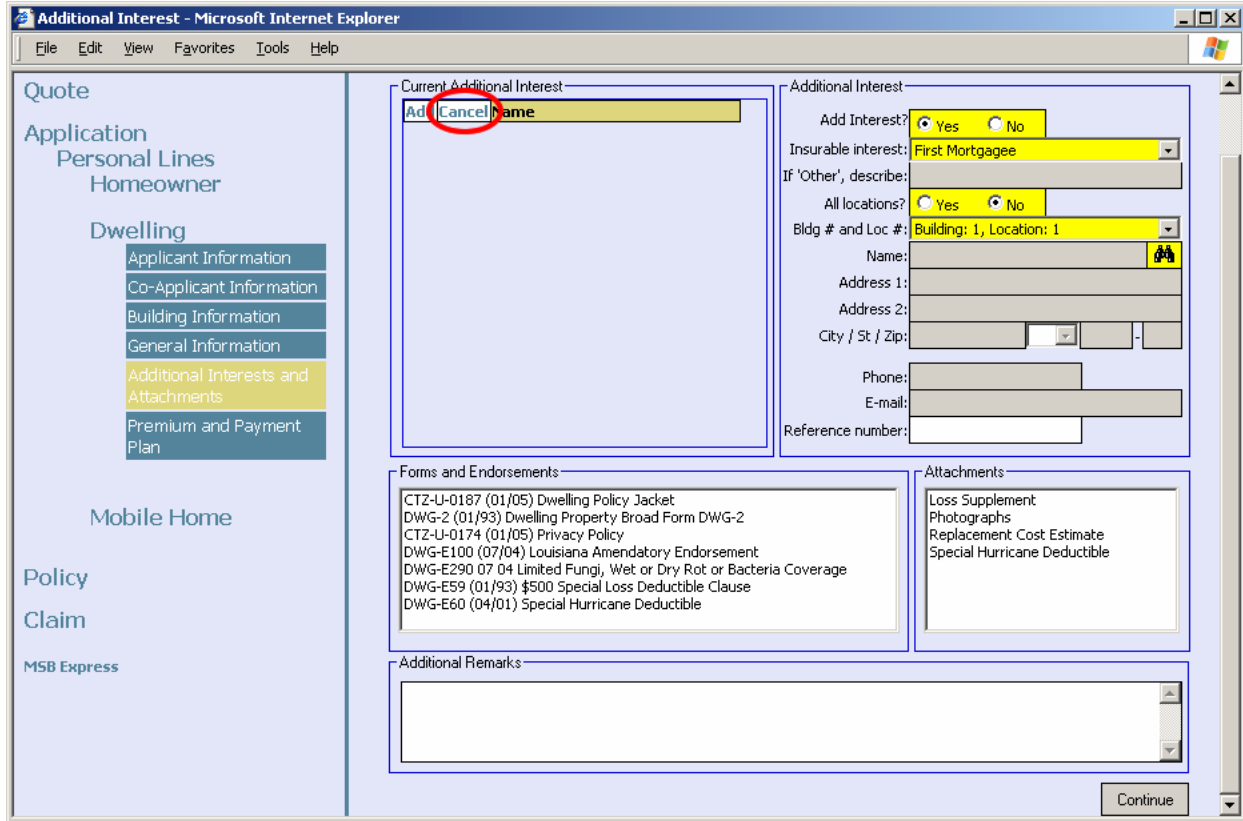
Additional Interest - Microsoft Internet Explorer

File Edit View Favorites Tools Help

Quote

Application
Personal Lines
Homeowner

Dwelling
Applicant Information
Co-Applicant Information
Building Information
General Information
Additional Interests and Attachments
Premium and Payment Plan

Mobile Home

Policy

Claim

MSB Express

Current Additional Interest
Add Cancel Name

Additional Interest
Add Interest? Yes No
Insurable interest: First Mortgagee
If 'Other', describe:
All locations? Yes No
Bldg # and Loc #: Building: 1, Location: 1
Name:
Address 1:
Address 2:
City / St / Zip: -
Phone:
E-mail:
Reference number:

Forms and Endorsements
CTZ-U-0187 (01/05) Dwelling Policy Jacket
DWG-2 (01/93) Dwelling Property Broad Form DWG-2
CTZ-U-0174 (01/05) Privacy Policy
DWG-E100 (07/04) Louisiana Amendatory Endorsement
DWG-E290 07 04 Limited Fungi, Wet or Dry Rot or Bacteria Coverage
DWG-E59 (01/93) $500 Special Loss Deductible Clause
DWG-E60 (04/01) Special Hurricane Deductible

Attachments
Loss Supplement
Photographs
Replacement Cost Estimate
Special Hurricane Deductible

Additional Remarks

Continue